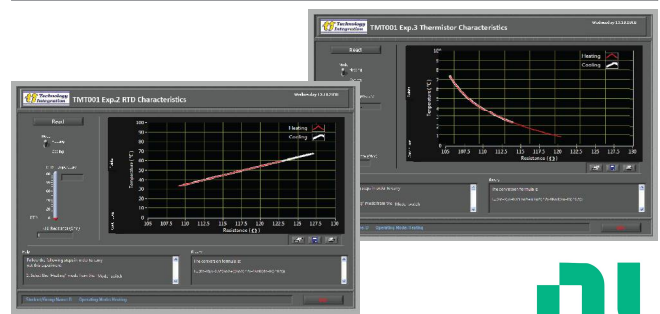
Technology Integration

TMT001 Exp.3 Thermistor Characteristics

Wednesday 12.12.2012

Read

Heating
Cooling

Temperature (°C)

Resistance (Ω)

105 107.5 110 112.5 115 117.5 120 122.5 125 127.5 130

Result

The correlation formula is:

Technology Integration

TMT001 Exp.2 RTD Characteristics

Wednesday 12.12.2012

Read

Heating
Cooling

100
90
80
70
60
50
40
30
20
10
0

Temperature (°C)

Resistance (Ω)

105 107.5 110 112.5 115 117.5 120 122.5 125 127.5 130

Help

Result

The correlation formula is:

Operating Mode: Heating

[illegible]